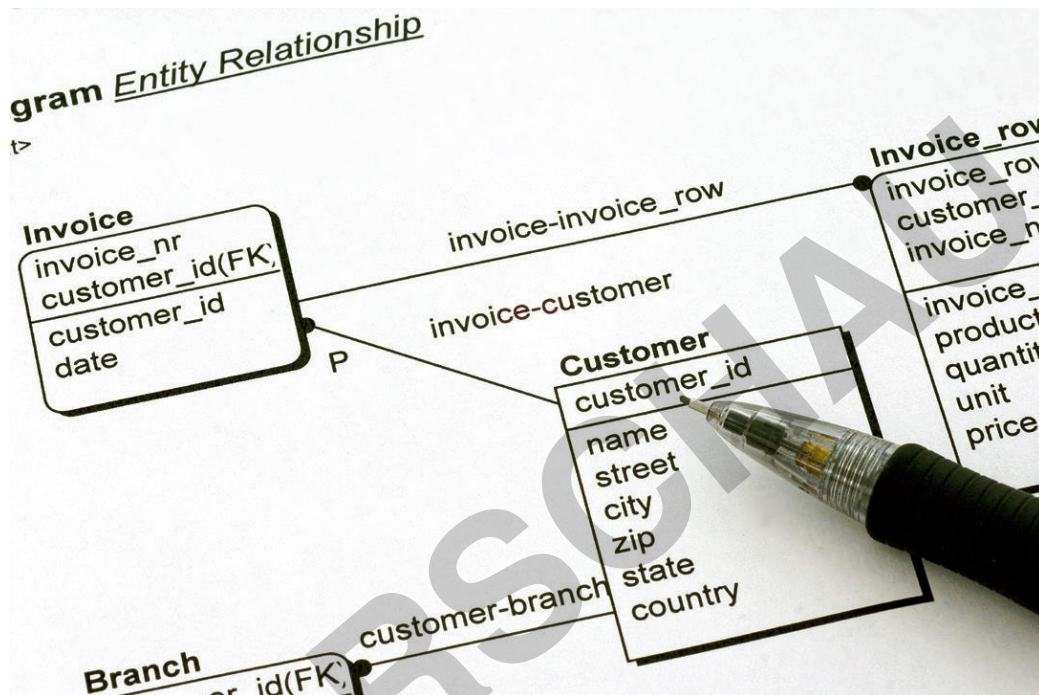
gram Entity Relationship

t>

Invoice
invoice_nr
customer_id(FK)
customer_id
date

invoice-invoice_row

invoice-customer

P

Invoice_ro
invoice_ro
customer_
invoice_n
invoice_
product
quantit
unit
price

Customer
customer_id
name
street
city
zip
state
country

customer-branch

Branch
er_id(FK)

RSCIAU